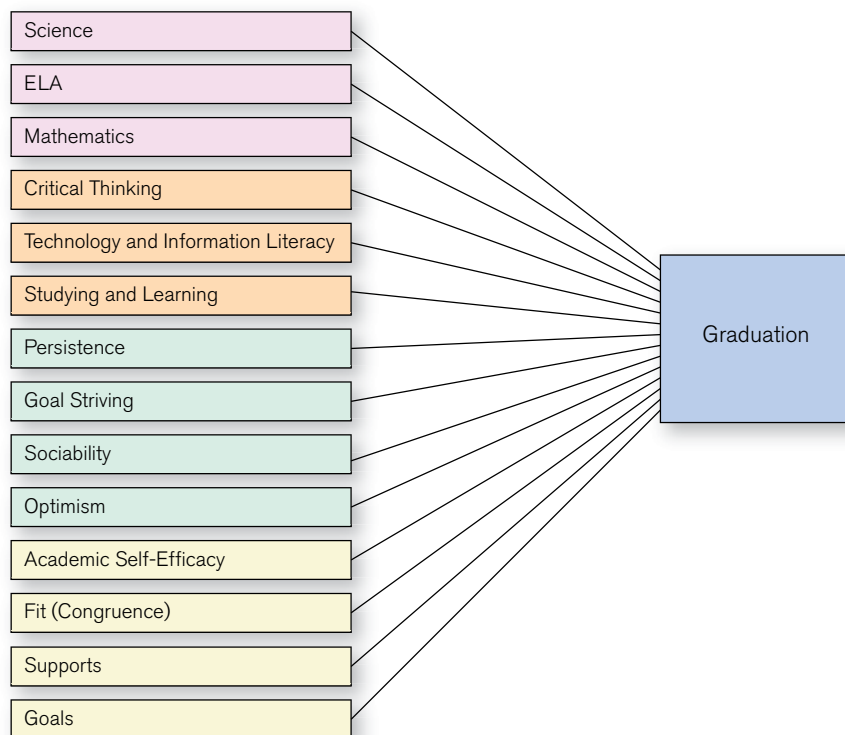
Science
ELA
Mathematics
Critical Thinking
Technology and Information Literacy
Studying and Learning
Persistence
Goal Striving
Sociability
Optimism
Academic Self-Efficacy
Fit (Congruence)
Supports
Goals

Graduation